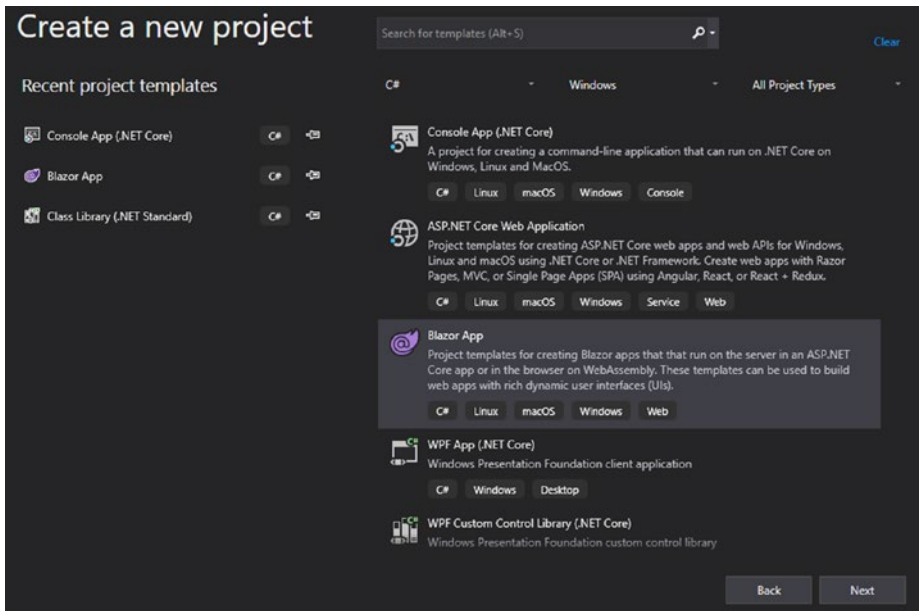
Create a new project

Search for templates (Alt+S)

Clear

Recent project templates

Console App (.NET Core) C#

Blazor App C#

Class Library (.NET Standard) C#

C#

Windows

All Project Types

Console App (.NET Core)
A project for creating a command-line application that can run on .NET Core on Windows, Linux and MacOS.
C# Linux macOS Windows Console

ASP.NET Core Web Application
Project templates for creating ASP.NET Core web apps and web APIs for Windows, Linux and macOS using .NET Core or .NET Framework. Create web apps with Razor Pages, MVC, or Single Page Apps (SPA) using Angular, React, or React + Redux.
C# Linux macOS Windows Service Web

Blazor App
Project templates for creating Blazor apps that that run on the server in an ASP.NET Core app or in the browser on WebAssembly. These templates can be used to build web apps with rich dynamic user interfaces (UIs).
C# Linux macOS Windows Web

WPF App (.NET Core)
Windows Presentation Foundation client application
C# Windows Desktop

WPF Custom Control Library (.NET Core)
Windows Presentation Foundation custom control library

Back

Next